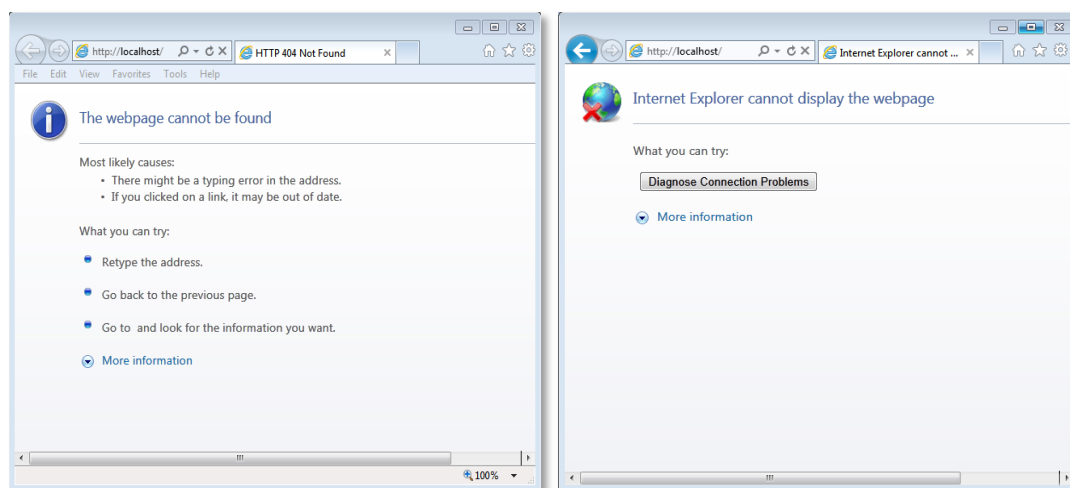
http://localhost/
HTTP 404 Not Found
File Edit View Favorites Tools Help

The webpage cannot be found

Most likely causes:
• There might be a typing error in the address.
• If you clicked on a link, it may be out of date.

What you can try:

Retype the address.

Go back to the previous page.

Go to and look for the information you want.

More information

100%

http://localhost/
Internet Explorer cannot ...

Internet Explorer cannot display the webpage

What you can try:

Diagnose Connection Problems

More information